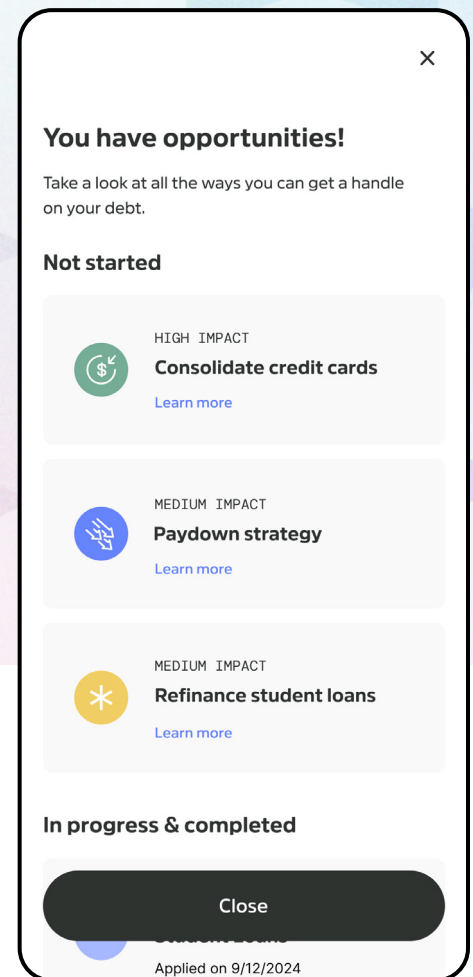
×

You have opportunities!

Take a look at all the ways you can get a handle on your debt.

Not started

HIGH IMPACT
Consolidate credit cards
Learn more

MEDIUM IMPACT
Paydown strategy
Learn more

MEDIUM IMPACT
Refinance student loans
Learn more

In progress & completed

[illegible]

Close

Applied on 9/12/2024